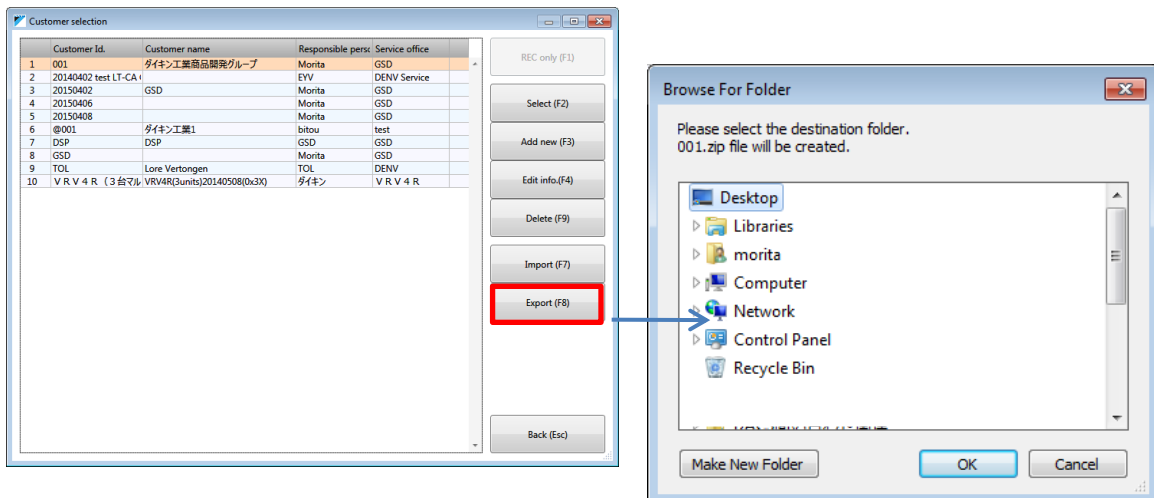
Customer selection

|  | Customer Id. | Customer name | Responsible perso | Service office |
|---|---|---|---|---|
| 1 | 001 | ダイキン工業商品開発グループ | Morita | GSD |
| 2 | 20140402 test LT-CA ( |  | EYV | DENV Service |
| 3 | 20150402 | GSD | Morita | GSD |
| 4 | 20150406 |  | Morita | GSD |
| 5 | 20150408 |  | Morita | GSD |
| 6 | @001 | ダイキン工業1 | bitou | test |
| 7 | DSP | DSP | GSD | GSD |
| 8 | GSD |  | Morita | GSD |
| 9 | TOL | Lore Vertongen | TOL | DENV |
| 10 | ＶＲＶ４Ｒ（３台マル | VRV4R(3units)20140508(0x3X) | ダイキン | ＶＲＶ４Ｒ |

REC only (F1)
Select (F2)
Add new (F3)
Edit info.(F4)
Delete (F9)
Import (F7)
Export (F8)
Back (Esc)

Browse For Folder
Please select the destination folder.
001.zip file will be created.
Desktop
Libraries
morita
Computer
Network
Control Panel
Recycle Bin
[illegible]
Make New Folder
OK
Cancel